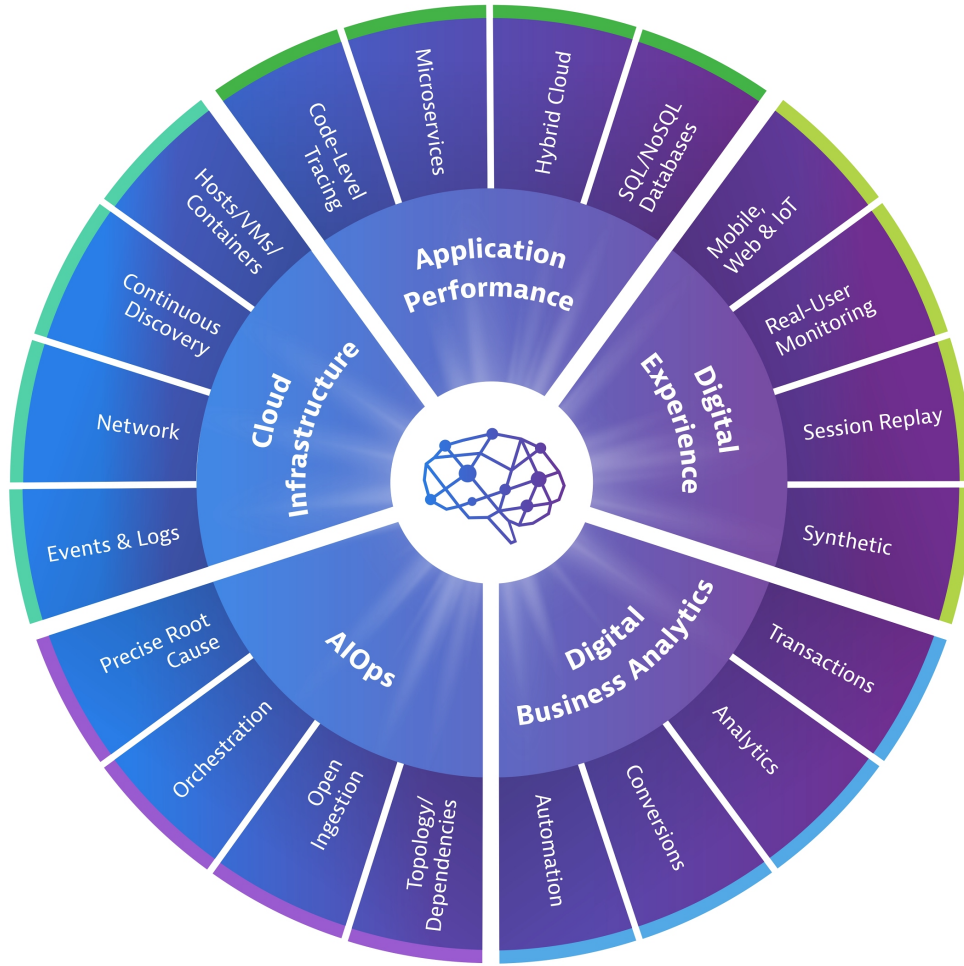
Application Performance

Code-Level Tracing

Microservices

Hybrid Cloud

SQL/NoSQL Databases

Digital Experience

Mobile, Web & IoT

Real-User Monitoring

Session Replay

Synthetic

Digital Business Analytics

Transactions

Analytics

Conversions

Automation

AIOps

Topology/ Dependencies

Open Ingestion

Orchestration

Precise Root Cause

Cloud Infrastructure

Events & Logs

Network

Continuous Discovery

Hosts/VMs/ Containers